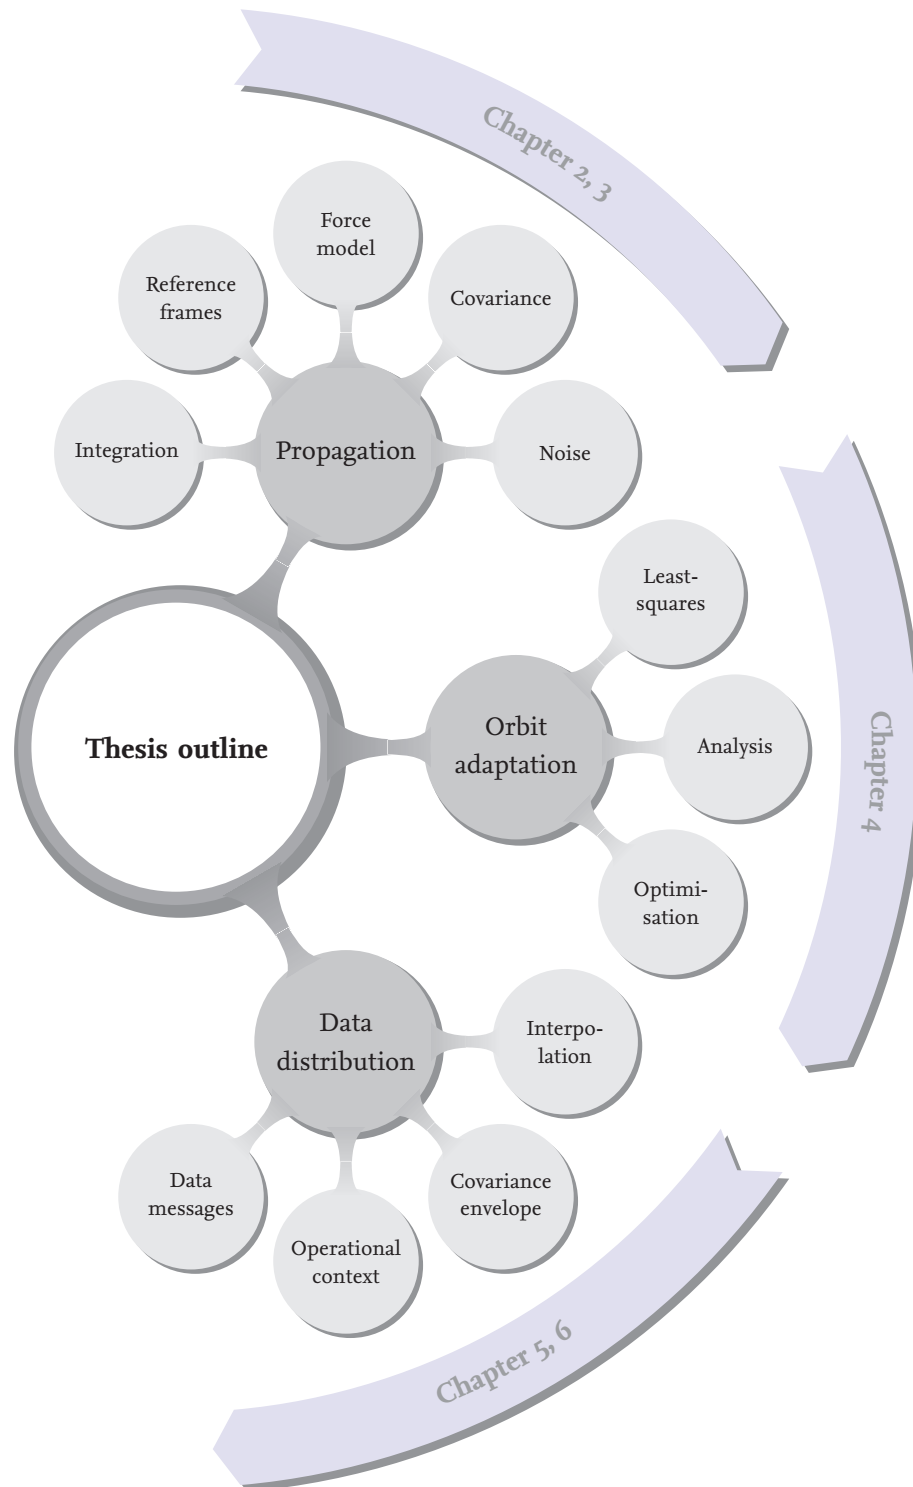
Chapter 2, 3

Force model

Reference frames

Covariance

Integration

Propagation

Noise

Least-squares

Thesis outline

Orbit adaptation

Analysis

Chapter 4

Optimisation

Data distribution

Interpolation

Data messages

Covariance envelope

Operational context

Chapter 5, 6